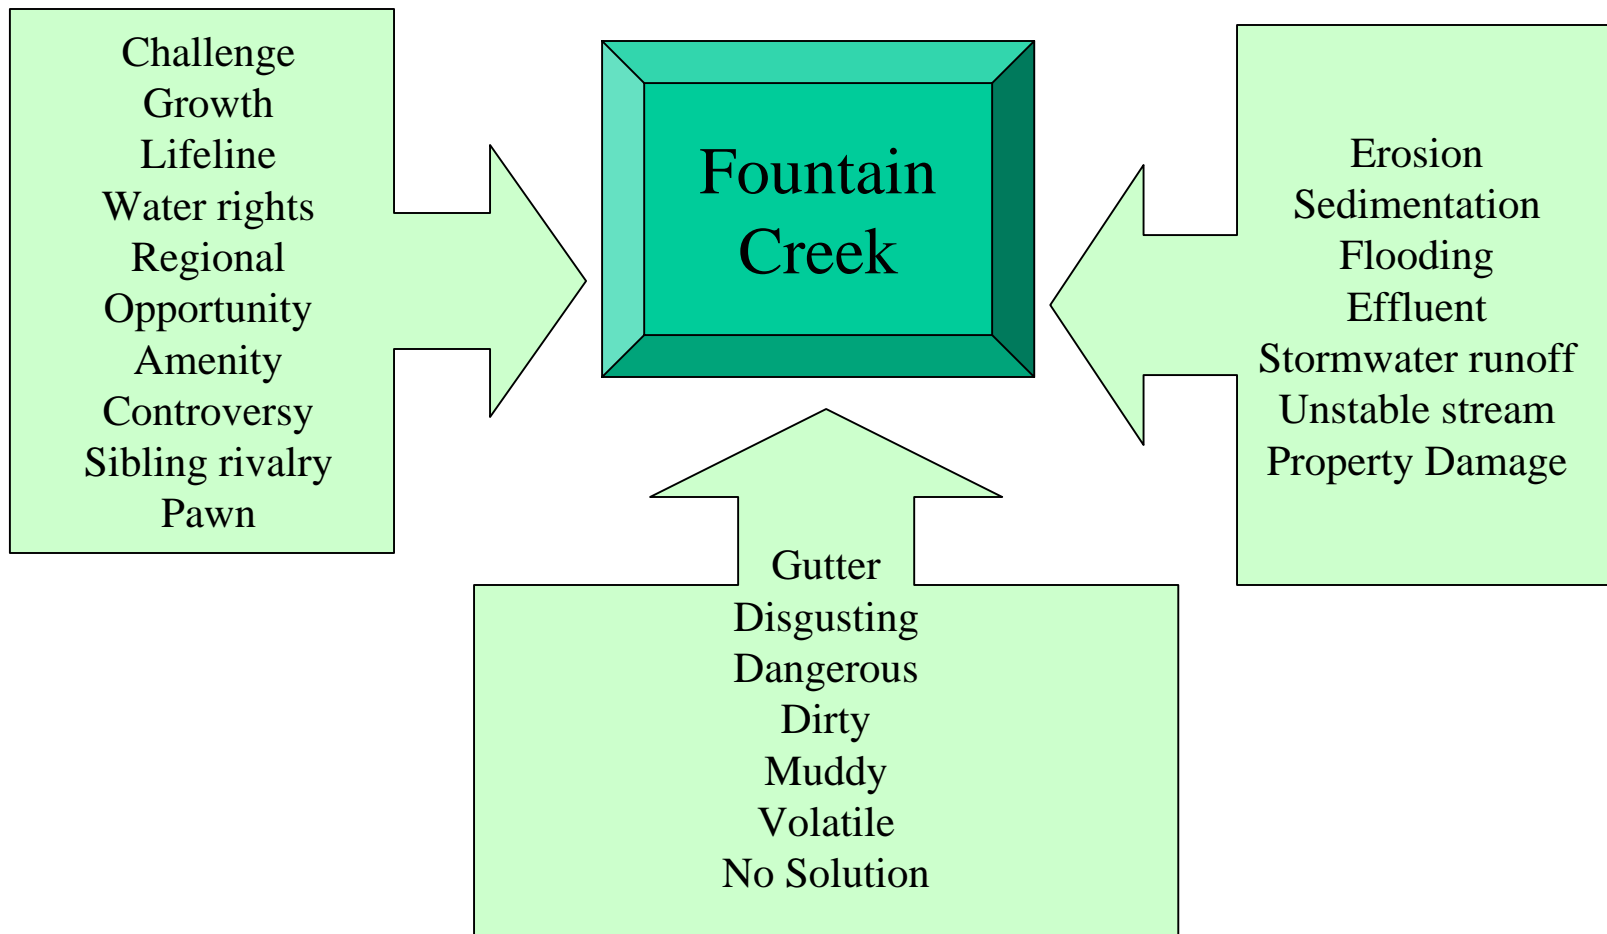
Challenge
Growth
Lifeline
Water rights
Regional
Opportunity
Amenity
Controversy
Sibling rivalry
Pawn

Fountain Creek

Erosion
Sedimentation
Flooding
Effluent
Stormwater runoff
Unstable stream
Property Damage

Gutter
Disgusting
Dangerous
Dirty
Muddy
Volatile
No Solution